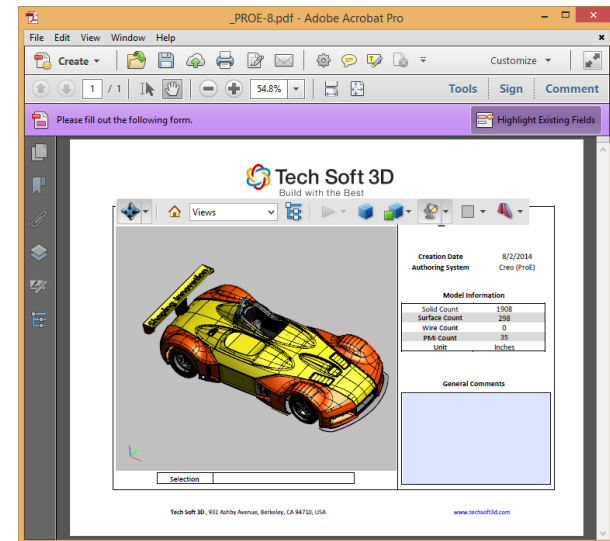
_PROE-8.pdf - Adobe Acrobat Pro

File Edit View Window Help

Create

Customize

1 / 1

54.8%

Tools Sign Comment

Please fill out the following form.

Highlight Existing Fields

Tech Soft 3D
Build with the Best

Views

Creation Date 8/2/2014
Authoring System Creo (ProE)

Model Information

| | |
|---|---|
| Solid Count | 1908 |
| Surface Count | 298 |
| Wire Count | 0 |
| PMI Count | 35 |
| Unit | Inches |

General Comments

Selection

Tech Soft 3D , 931 Ashby Avenue, Berkeley, CA 94710, USA

www.techsoft3d.com